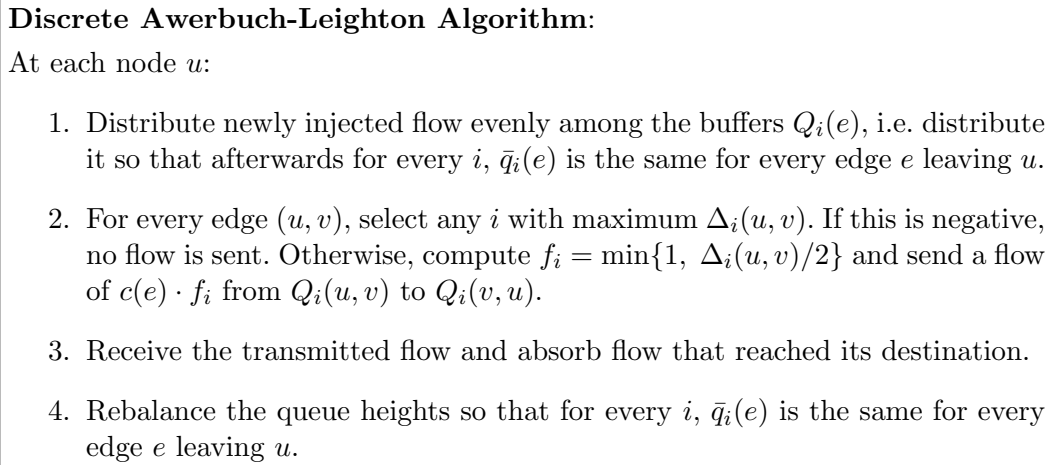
**Discrete Awerbuch-Leighton Algorithm**:

At each node $u$:

1. Distribute newly injected flow evenly among the buffers $Q_i(e)$, i.e. distribute it so that afterwards for every $i$, $\bar{q}_i(e)$ is the same for every edge $e$ leaving $u$.

2. For every edge $(u,v)$, select any $i$ with maximum $\Delta_i(u,v)$. If this is negative, no flow is sent. Otherwise, compute $f_i = \min\{1,\ \Delta_i(u,v)/2\}$ and send a flow of $c(e) \cdot f_i$ from $Q_i(u,v)$ to $Q_i(v,u)$.

3. Receive the transmitted flow and absorb flow that reached its destination.

4. Rebalance the queue heights so that for every $i$, $\bar{q}_i(e)$ is the same for every edge $e$ leaving $u$.